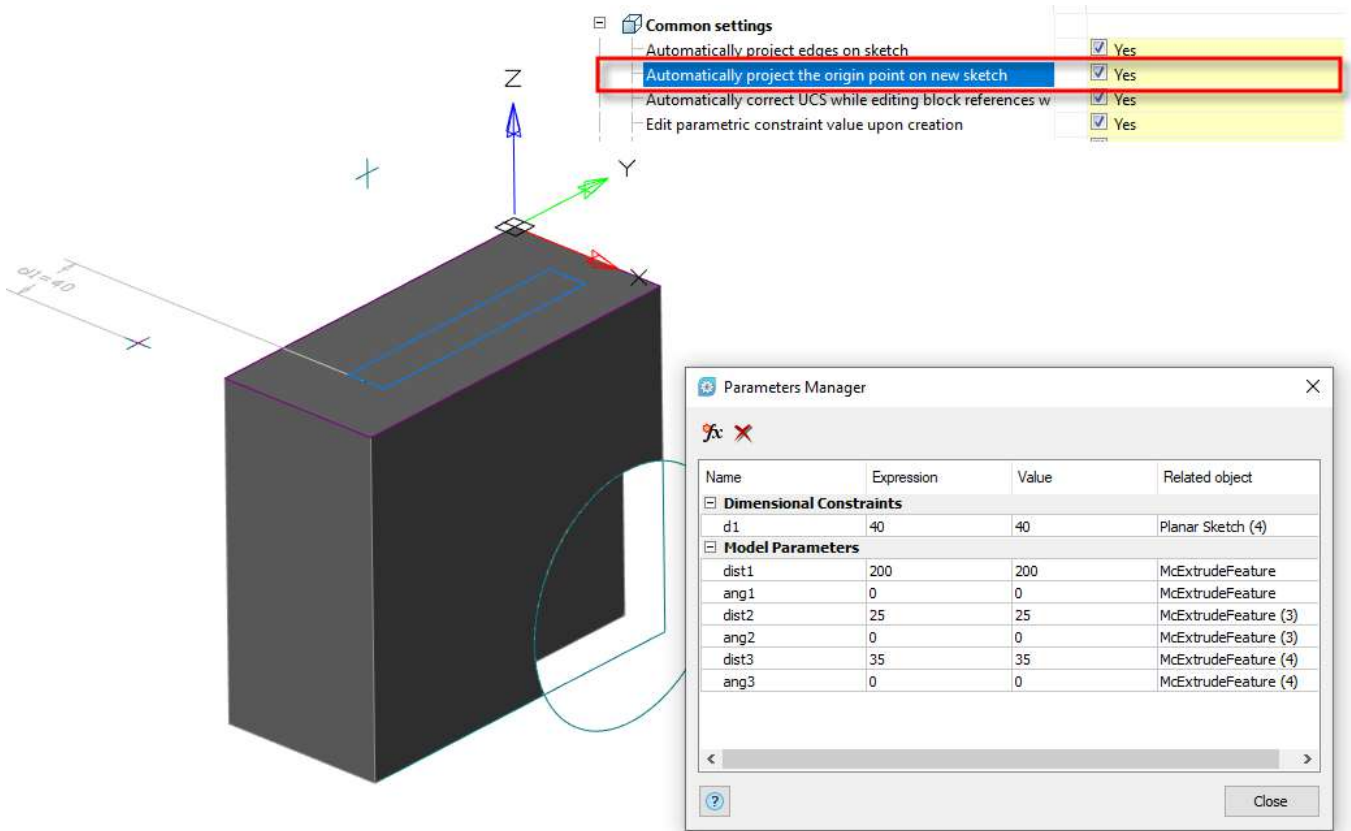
Common settings

| | |
|---|---|
| Automatically project edges on sketch | Yes |
| Automatically project the origin point on new sketch | Yes |
| Automatically correct UCS while editing block references w | Yes |
| Edit parametric constraint value upon creation | Yes |

Z

Y

X

d1=40

Parameters Manager

| Name | Expression | Value | Related object |
|---|---|---|---|
| Dimensional Constraints | | | |
| d1 | 40 | 40 | Planar Sketch (4) |
| Model Parameters | | | |
| dist1 | 200 | 200 | McExtrudeFeature |
| ang1 | 0 | 0 | McExtrudeFeature |
| dist2 | 25 | 25 | McExtrudeFeature (3) |
| ang2 | 0 | 0 | McExtrudeFeature (3) |
| dist3 | 35 | 35 | McExtrudeFeature (4) |
| ang3 | 0 | 0 | McExtrudeFeature (4) |

Close